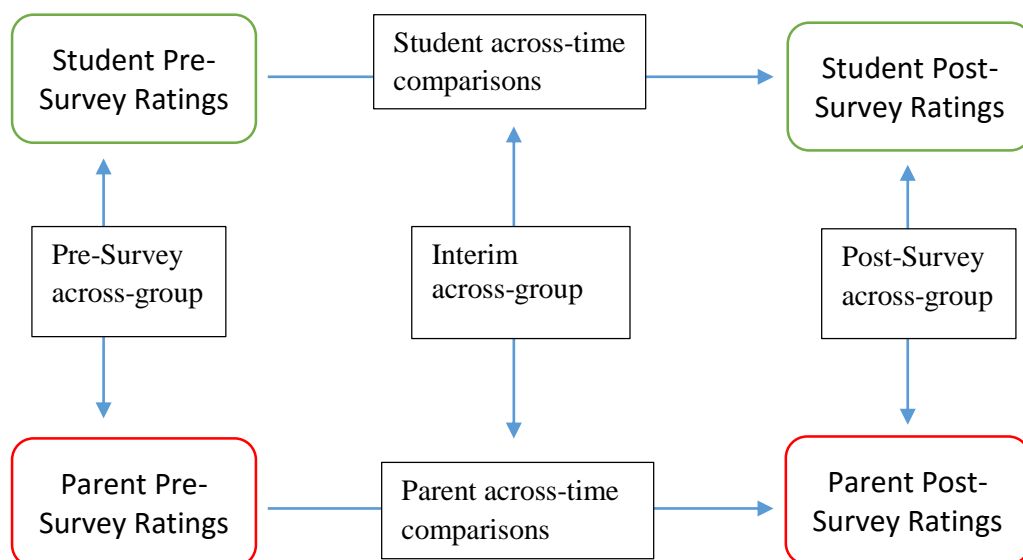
Student Pre-Survey Ratings

Student across-time comparisons

Student Post-Survey Ratings

Pre-Survey across-group

Interim across-group

Post-Survey across-group

Parent Pre-Survey Ratings

Parent across-time comparisons

Parent Post-Survey Ratings